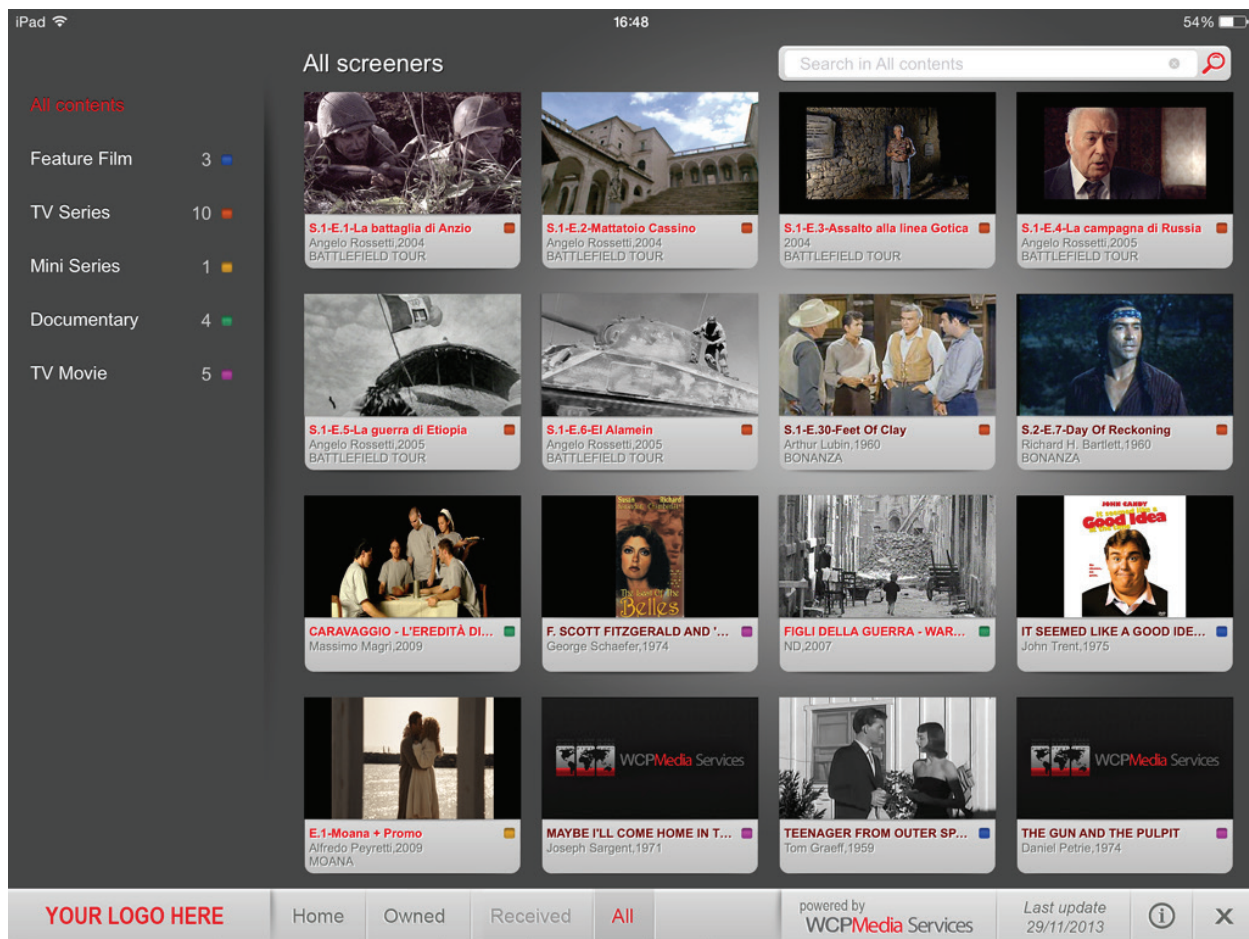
iPad 16:48 54%

All screeners

Search in All contents

All contents

Feature Film 3

TV Series 10

Mini Series 1

Documentary 4

TV Movie 5

S.1-E.1-La battaglia di Anzio
Angelo Rossetti,2004
BATTLEFIELD TOUR

S.1-E.2-Mattatoio Cassino
Angelo Rossetti,2004
BATTLEFIELD TOUR

S.1-E.3-Assalto alla linea Gotica
2004
BATTLEFIELD TOUR

S.1-E.4-La campagna di Russia
Angelo Rossetti,2005
BATTLEFIELD TOUR

S.1-E.5-La guerra di Etiopia
Angelo Rossetti,2005
BATTLEFIELD TOUR

S.1-E.6-El Alamein
Angelo Rossetti,2005
BATTLEFIELD TOUR

S.1-E.30-Feet Of Clay
Arthur Lubin,1960
BONANZA

S.2-E.7-Day Of Reckoning
Richard H. Bartlett,1960
BONANZA

CARAVAGGIO - L'EREDITÀ DI...
Massimo Magrì,2009

The Last of the Belles

F. SCOTT FITZGERALD AND '...
George Schaefer,1974

FIGLI DELLA GUERRA - WAR...
ND,2007

JOHN CANDY
Good Idea

IT SEEMED LIKE A GOOD IDE...
John Trent,1975

E.1-Moana + Promo
Alfredo Peyretti,2009
MOANA

WCPMedia Services

MAYBE I'LL COME HOME IN T...
Joseph Sargent,1971

TEENAGER FROM OUTER SP...
Tom Graeff,1959

WCPMedia Services

THE GUN AND THE PULPIT
Daniel Petrie,1974

YOUR LOGO HERE | Home | Owned | Received | All | powered by WCPMedia Services | Last update 29/11/2013 | ⓘ | ✕